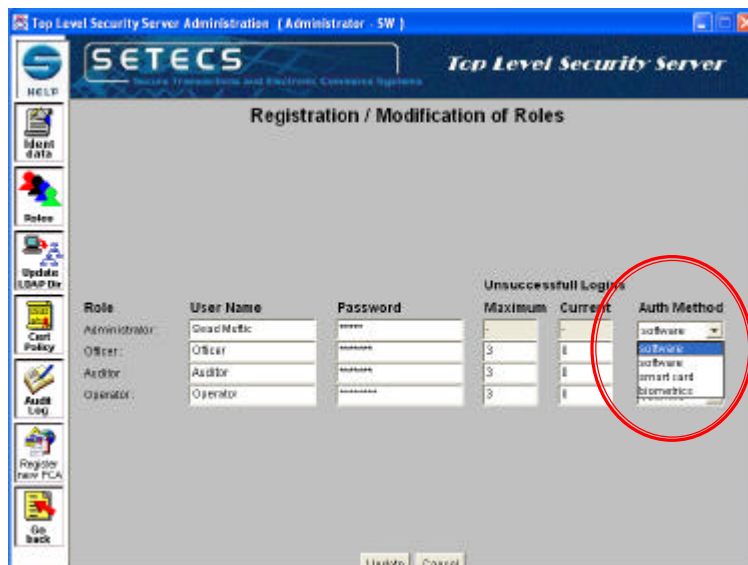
Top Level Security Server Administration ( Administrator - SW )

HELP

Ident data

Roles

Update LDAP Dir

Cert Policy

Audit Log

Register new PCA

Go back

SETECS
Secure Transactions and Electronic Commerce Systems

Top Level Security Server

Registration / Modification of Roles

Unsuccessfull Logins

| Role | User Name | Password | Maximum | Current | Auth Method |
|---|---|---|---|---|---|
| Administrator: | GoadMuftic | ***** | - | - | software |
| Officer: | Officer | ******* | 3 | 0 | software |
| Auditor: | Auditor | ******* | 3 | 0 | software |
| Operator: | Operator | ******** | 3 | 0 | smart card |
| | | | | | biometrics |

Update Cancel